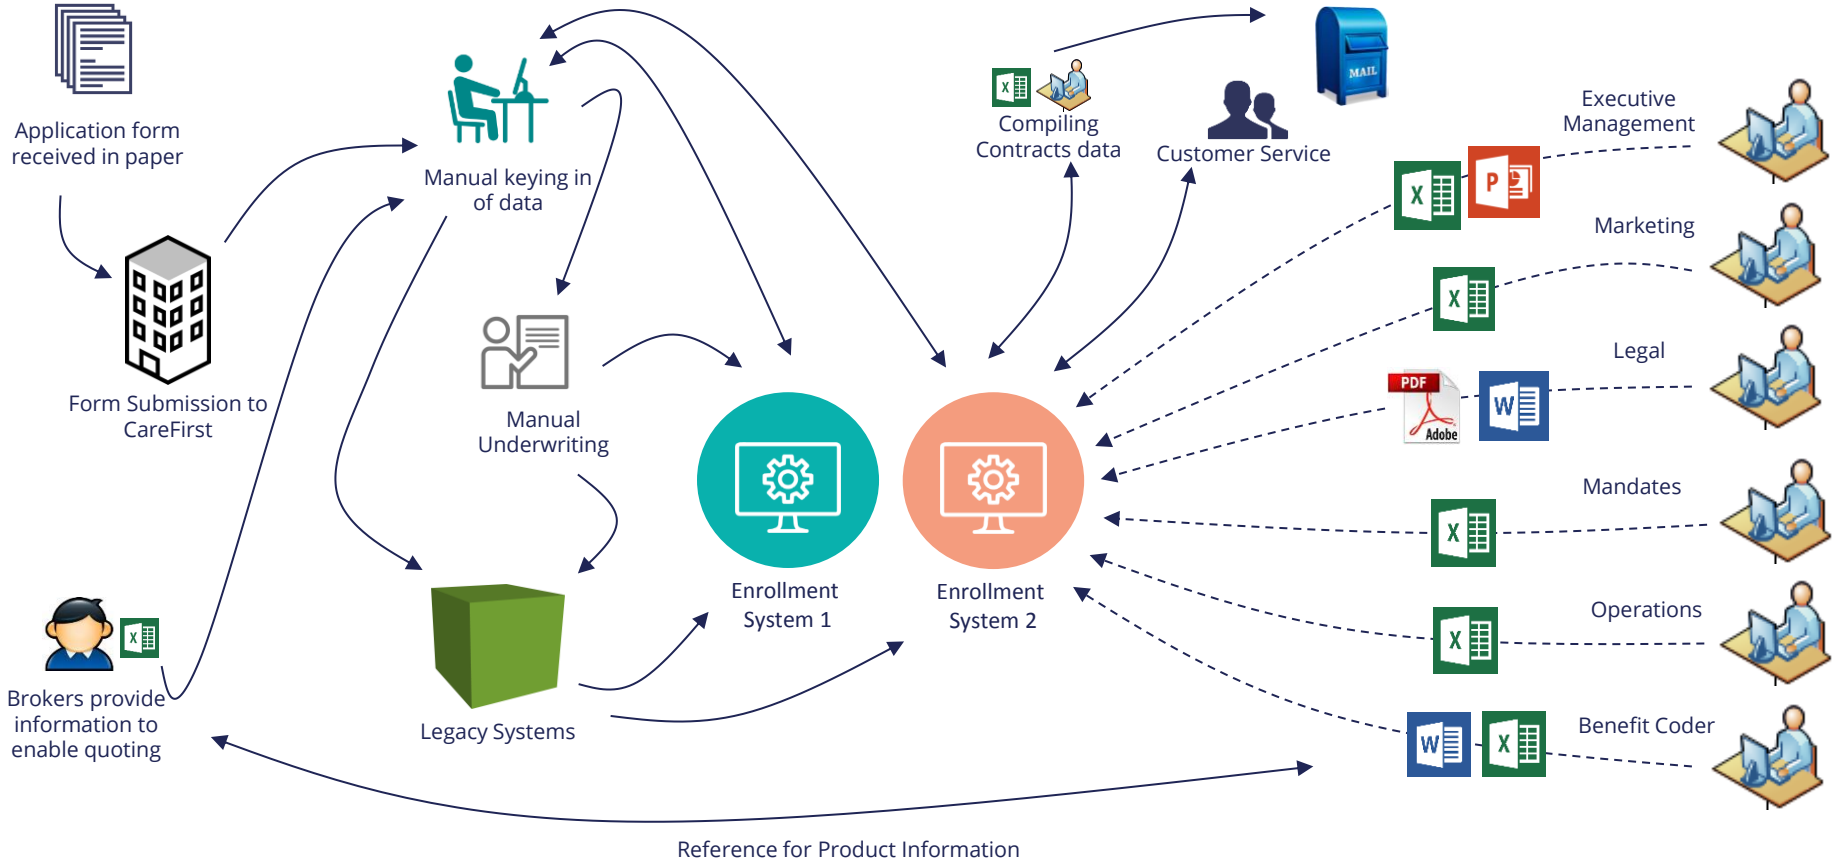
Application form received in paper

Manual keying in of data

Compiling Contracts data

Customer Service

MAIL

Executive Management

Marketing

Legal

Mandates

Operations

Benefit Coder

Form Submission to CareFirst

Manual Underwriting

Enrollment System 1

Enrollment System 2

Legacy Systems

Brokers provide information to enable quoting

PDF

Adobe

Reference for Product Information